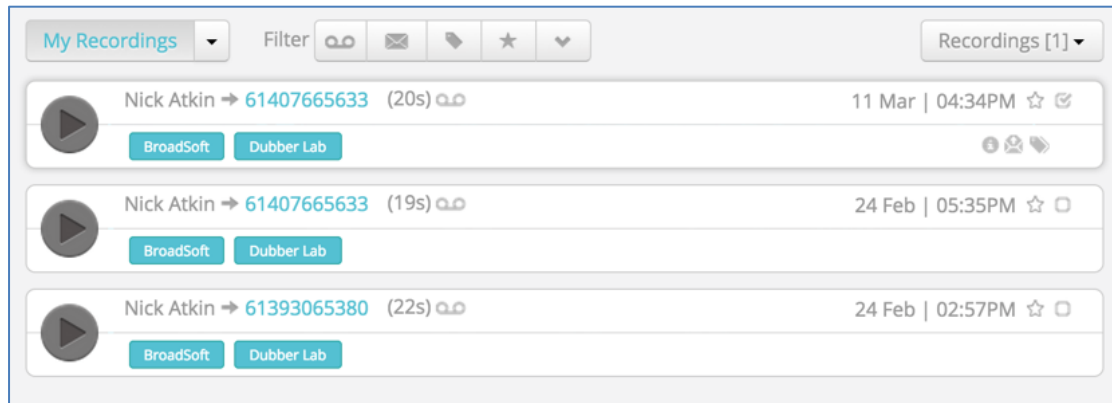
My Recordings

Filter

Recordings [1]

Nick Atkin → 61407665633 (20s)

11 Mar | 04:34PM

BroadSoft Dubber Lab

Nick Atkin → 61407665633 (19s)

24 Feb | 05:35PM

BroadSoft Dubber Lab

Nick Atkin → 61393065380 (22s)

24 Feb | 02:57PM

BroadSoft Dubber Lab